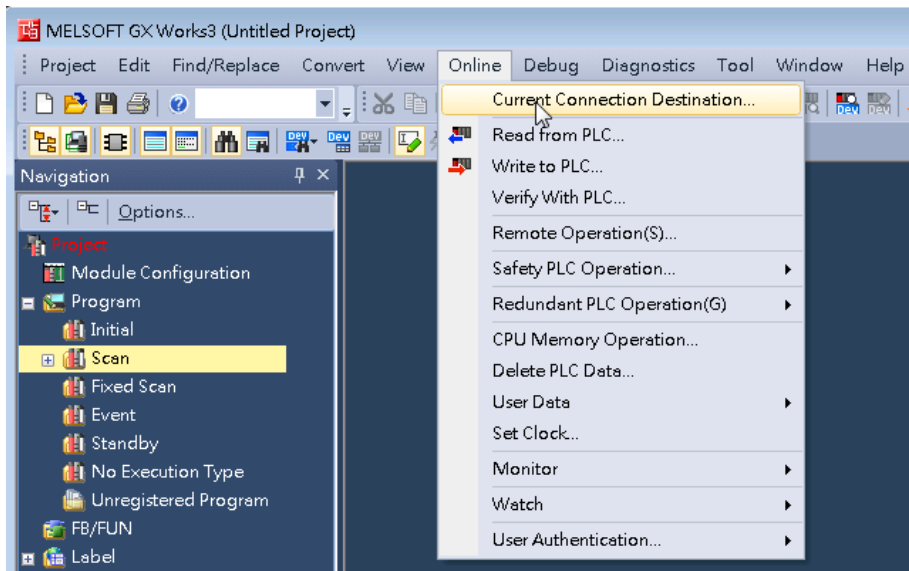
MELSOFT GX Works3 (Untitled Project)

Project Edit Find/Replace Convert View Online Debug Diagnostics Tool Window Help

Navigation

Options...

Project
Module Configuration
Program
Initial
Scan
Fixed Scan
Event
Standby
No Execution Type
Unregistered Program
FB/FUN
Label

Current Connection Destination...
Read from PLC...
Write to PLC...
Verify With PLC...
Remote Operation(S)...
Safety PLC Operation...
Redundant PLC Operation(G)
CPU Memory Operation...
Delete PLC Data...
User Data
Set Clock...
Monitor
Watch
User Authentication...